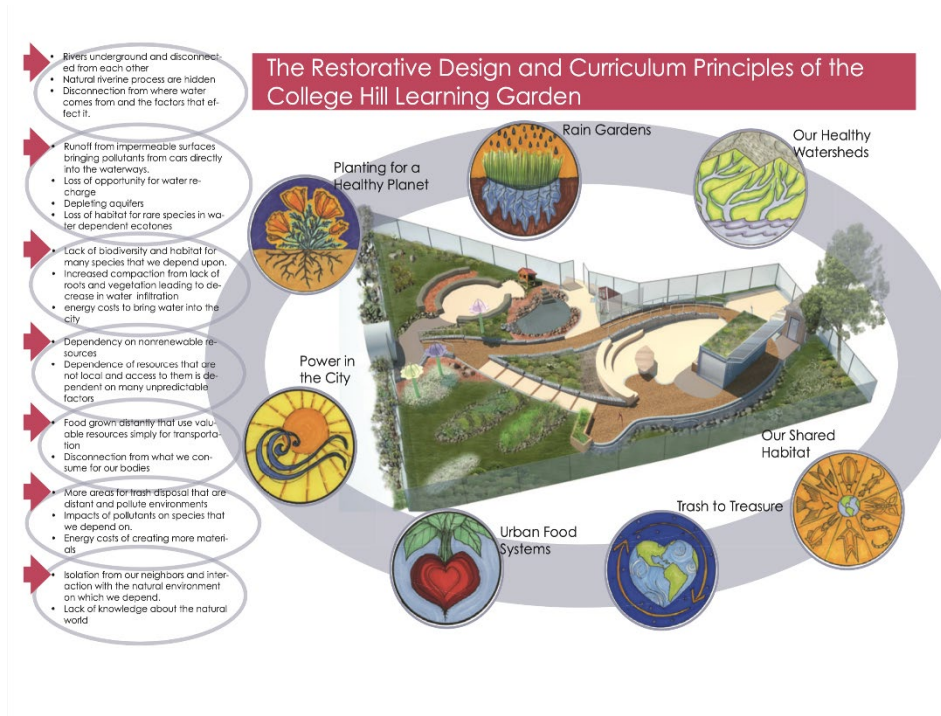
The Restorative Design and Curriculum Principles of the College Hill Learning Garden

• Rivers underground and disconnected from each other
• Natural riverine process are hidden
• Disconnection from where water comes from and the factors that effect it.

• Runoff from impermeable surfaces bringing pollutants from cars directly into the waterways.
• Loss of opportunity for water recharge
• Depleting aquifers
• Loss of habitat for rare species in water dependent ecotones

• Lack of biodiversity and habitat for many species that we depend upon.
• Increased compaction from lack of roots and vegetation leading to decrease in water infiltration
• energy costs to bring water into the city

• Dependency on nonrenewable resources
• Dependence of resources that are not local and access to them is dependent on many unpredictable factors

• Food grown distantly that use valuable resources simply for transportation
• Disconnection from what we consume for our bodies

• More areas for trash disposal that are distant and pollute environments
• Impacts of pollutants on species that we depend on.
• Energy costs of creating more materials

• Isolation from our neighbors and interaction with the natural environment on which we depend.
• Lack of knowledge about the natural world

Rain Gardens

Our Healthy Watersheds

Planting for a Healthy Planet

Power in the City

Our Shared Habitat

Trash to Treasure

Urban Food Systems